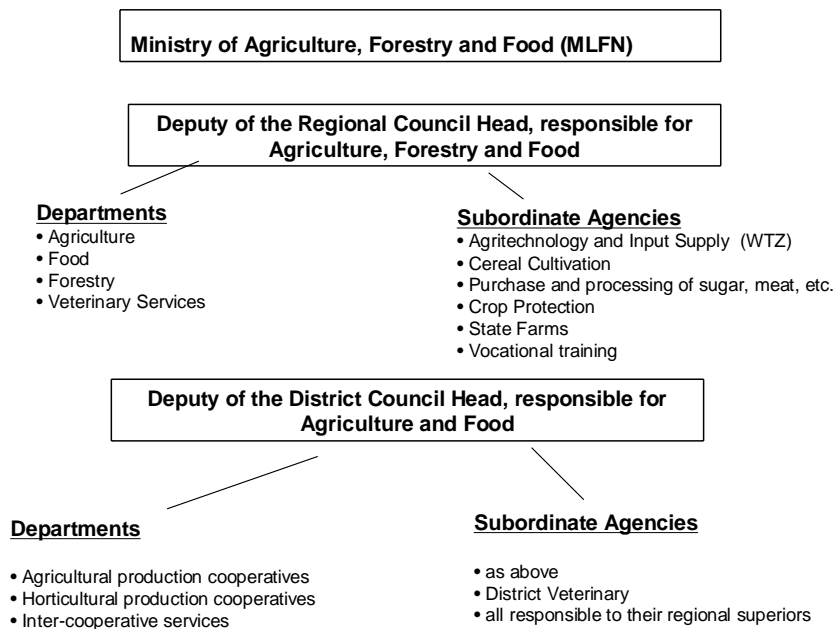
Ministry of Agriculture, Forestry and Food (MLFN)

Deputy of the Regional Council Head, responsible for Agriculture, Forestry and Food

Departments
• Agriculture
• Food
• Forestry
• Veterinary Services

Subordinate Agencies
• Agritechnology and Input Supply (WTZ)
• Cereal Cultivation
• Purchase and processing of sugar, meat, etc.
• Crop Protection
• State Farms
• Vocational training

Deputy of the District Council Head, responsible for Agriculture and Food

Departments
• Agricultural production cooperatives
• Horticultural production cooperatives
• Inter-cooperative services

Subordinate Agencies
• as above
• District Veterinary
• all responsible to their regional superiors